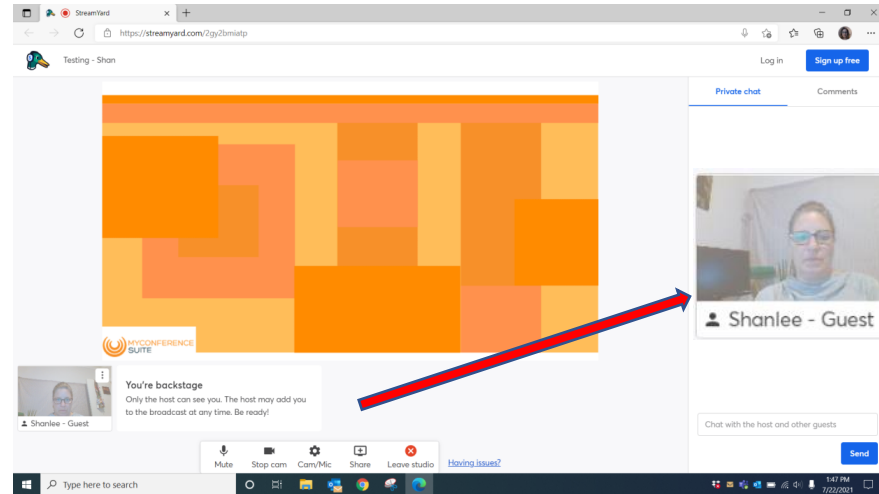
StreamYard

https://streamyard.com/2gy2bmiatp

Testing - Shan

Log in

Sign up free

Private chat

Comments

MYCONFERENCE SUITE

Shanlee - Guest

You're backstage

Only the host can see you. The host may add you to the broadcast at any time. Be ready!

Shanlee - Guest

Chat with the host and other guests

Send

Mute

Stop cam

Cam/Mic

Share

Leave studio

Having issues?

Type here to search

1:47 PM
7/22/2021